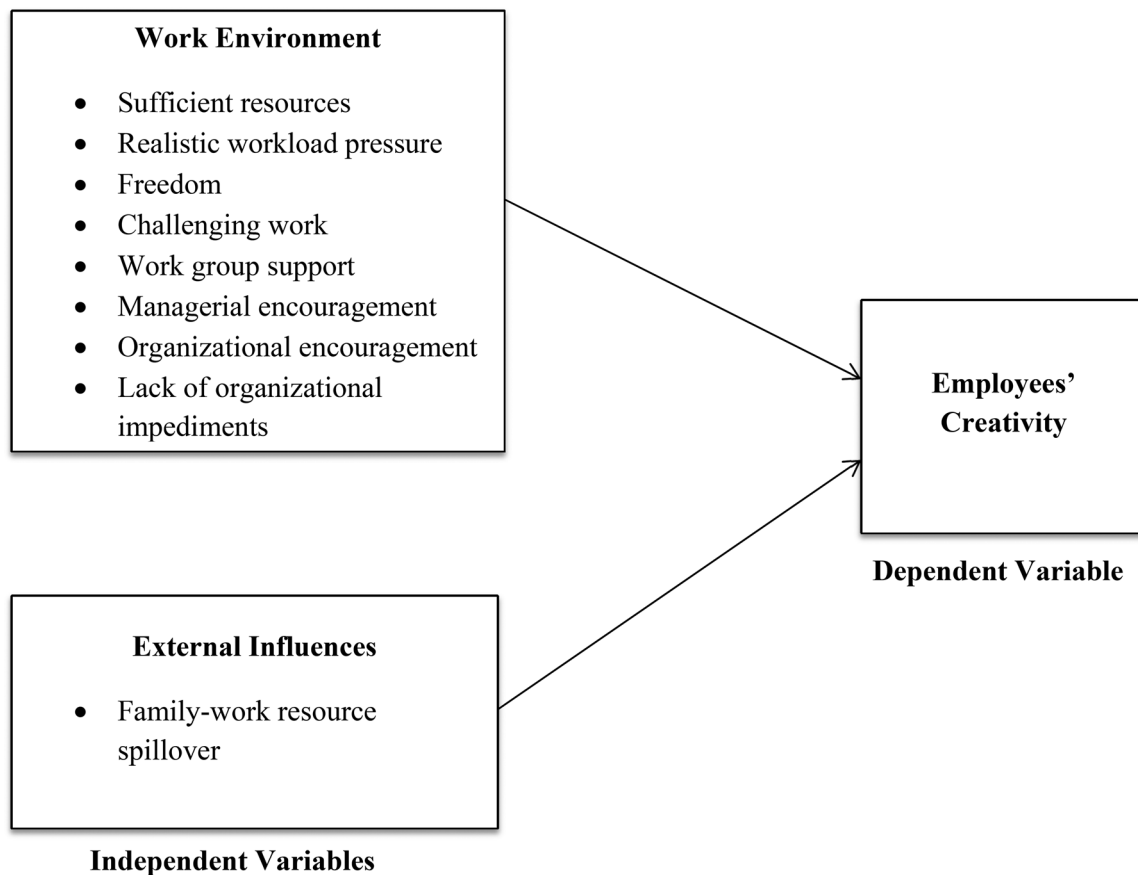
Work Environment

- Sufficient resources
- Realistic workload pressure
- Freedom
- Challenging work
- Work group support
- Managerial encouragement
- Organizational encouragement
- Lack of organizational impediments

Employees' Creativity

Dependent Variable

External Influences

- Family-work resource spillover

Independent Variables